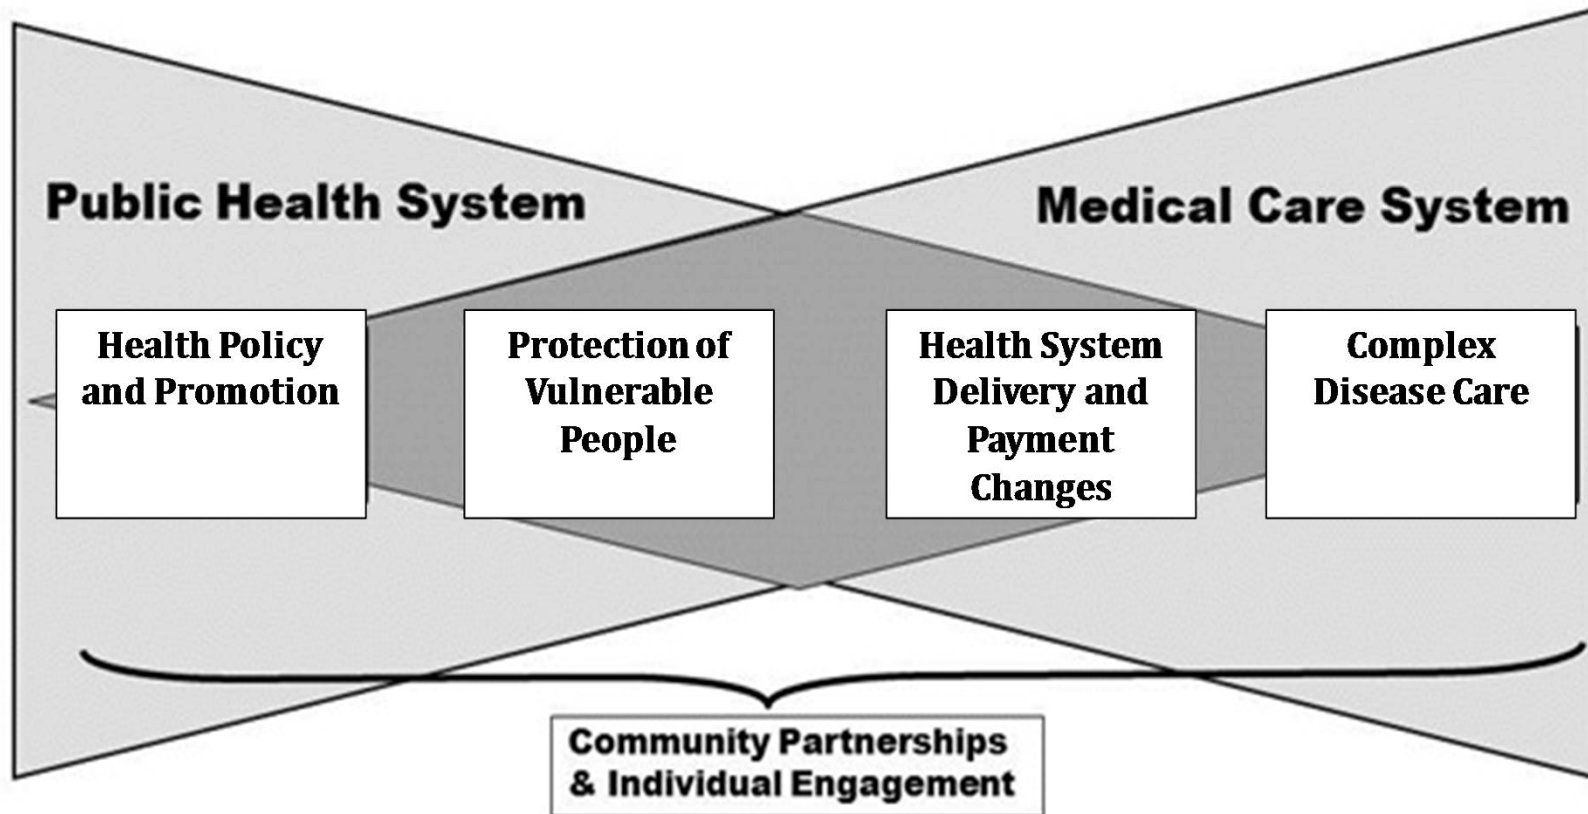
Public Health System

Medical Care System

Health Policy and Promotion

Protection of Vulnerable People

Health System Delivery and Payment Changes

Complex Disease Care

Community Partnerships & Individual Engagement